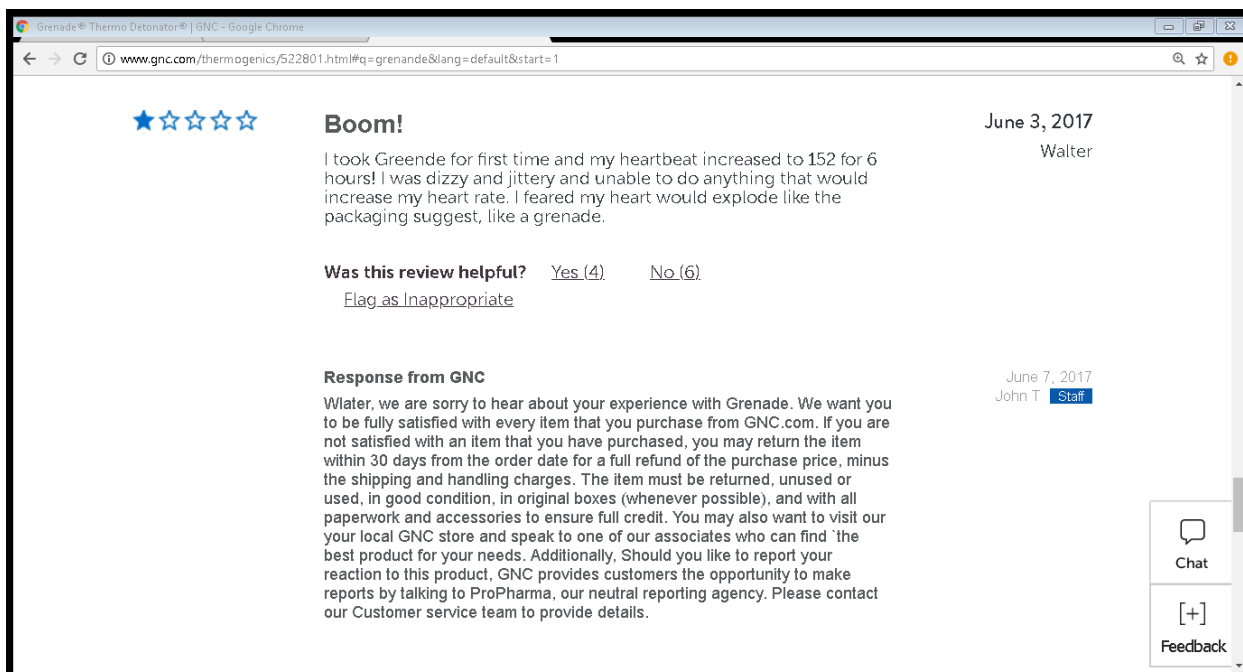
Grenade® Thermo Detonator® | GNC - Google Chrome

www.gnc.com/thermogenics/522801.html#q=grenande&lang=default&start=1

Boom!

June 3, 2017

Walter

I took Greende for first time and my heartbeat increased to 152 for 6 hours! I was dizzy and jittery and unable to do anything that would increase my heart rate. I feared my heart would explode like the packaging suggest, like a grenade.

Was this review helpful? Yes (4) No (6)

Flag as Inappropriate

Response from GNC

June 7, 2017

John T Staff

Wlater, we are sorry to hear about your experience with Grenade. We want you to be fully satisfied with every item that you purchase from GNC.com. If you are not satisfied with an item that you have purchased, you may return the item within 30 days from the order date for a full refund of the purchase price, minus the shipping and handling charges. The item must be returned, unused or used, in good condition, in original boxes (whenever possible), and with all paperwork and accessories to ensure full credit. You may also want to visit our your local GNC store and speak to one of our associates who can find `the best product for your needs. Additionally, Should you like to report your reaction to this product, GNC provides customers the opportunity to make reports by talking to ProPharma, our neutral reporting agency. Please contact our Customer service team to provide details.

Chat

[+]

Feedback